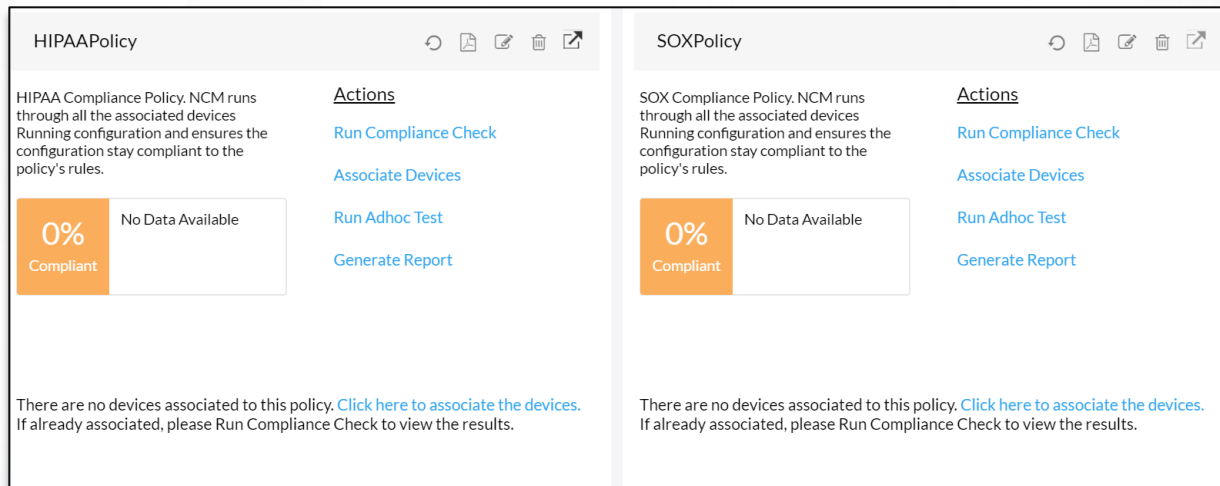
HIPAAPolicy

HIPAA Compliance Policy. NCM runs through all the associated devices Running configuration and ensures the configuration stay compliant to the policy's rules.

0%
Compliant

No Data Available

Actions

Run Compliance Check

Associate Devices

Run Adhoc Test

Generate Report

There are no devices associated to this policy. Click here to associate the devices. If already associated, please Run Compliance Check to view the results.

SOXPolicy

SOX Compliance Policy. NCM runs through all the associated devices Running configuration and ensures the configuration stay compliant to the policy's rules.

0%
Compliant

No Data Available

Actions

Run Compliance Check

Associate Devices

Run Adhoc Test

Generate Report

There are no devices associated to this policy. Click here to associate the devices. If already associated, please Run Compliance Check to view the results.